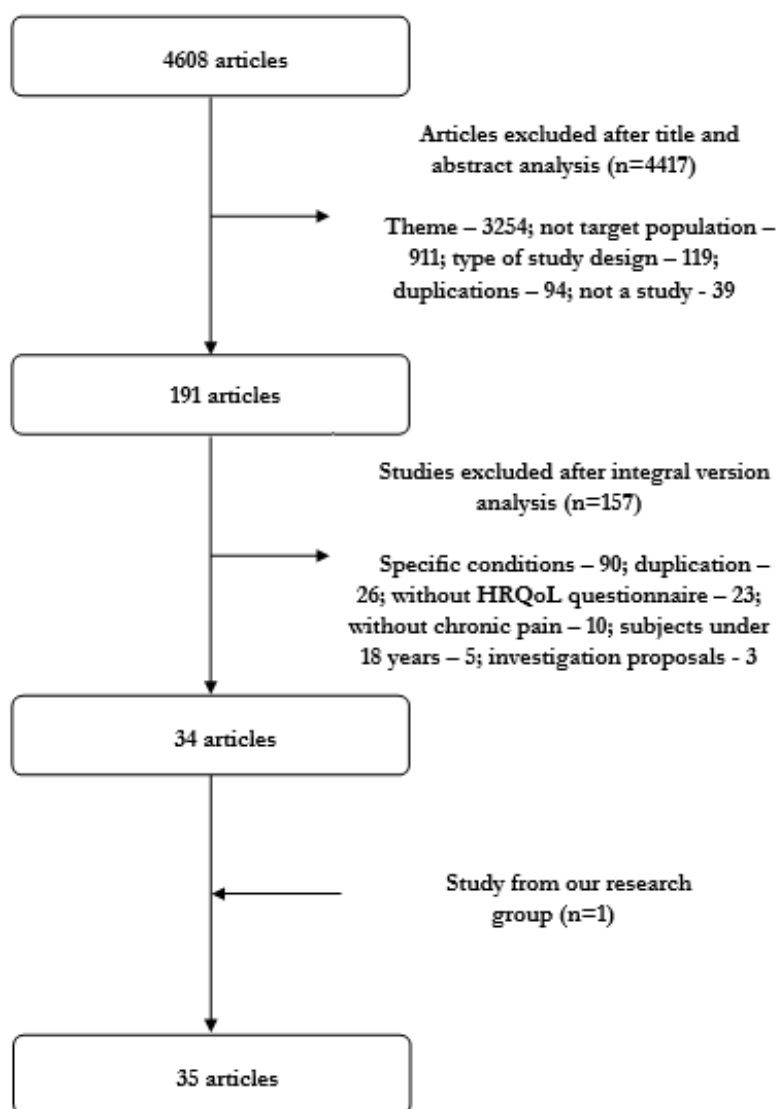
4608 articles

Articles excluded after title and abstract analysis (n=4417)

Theme – 3254; not target population – 911; type of study design – 119; duplications – 94; not a study - 39

191 articles

Studies excluded after integral version analysis (n=157)

Specific conditions – 90; duplication – 26; without HRQoL questionnaire – 23; without chronic pain – 10; subjects under 18 years – 5; investigation proposals - 3

34 articles

Study from our research group (n=1)

35 articles